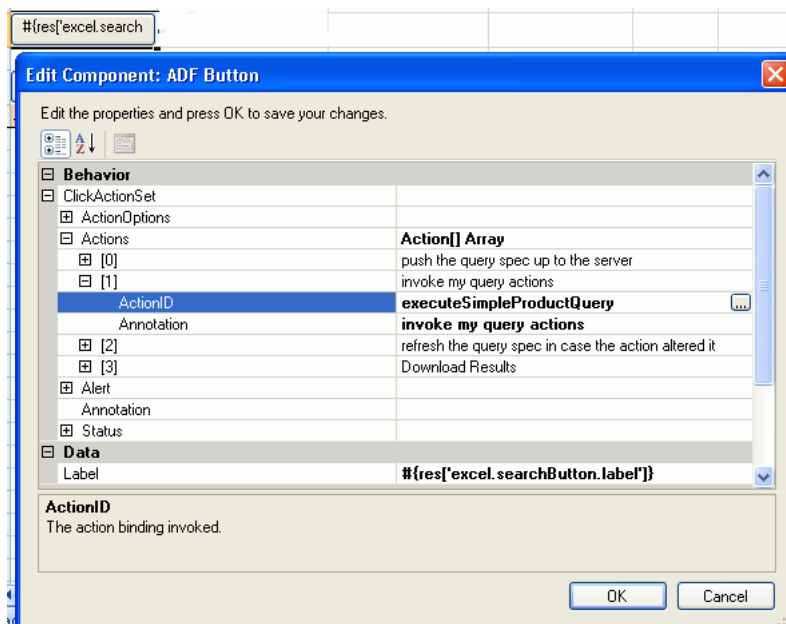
#{res['excel.search

Edit Component: ADF Button

Edit the properties and press OK to save your changes.

| | |
|---|---|
| ⊟ Behavior | |
| ⊟ ClickActionSet | |
| ⊞ ActionOptions | |
| ⊟ Actions | Action[] Array |
| ⊞ [0] | push the query spec up to the server |
| ⊟ [1] | invoke my query actions |
| ActionID | executeSimpleProductQuery ... |
| Annotation | invoke my query actions |
| ⊞ [2] | refresh the query spec in case the action altered it |
| ⊞ [3] | Download Results |
| ⊞ Alert | |
| Annotation | |
| ⊞ Status | |
| ⊟ Data | |
| Label | #{res['excel.searchButton.label']} |

ActionID
The action binding invoked.

OK Cancel